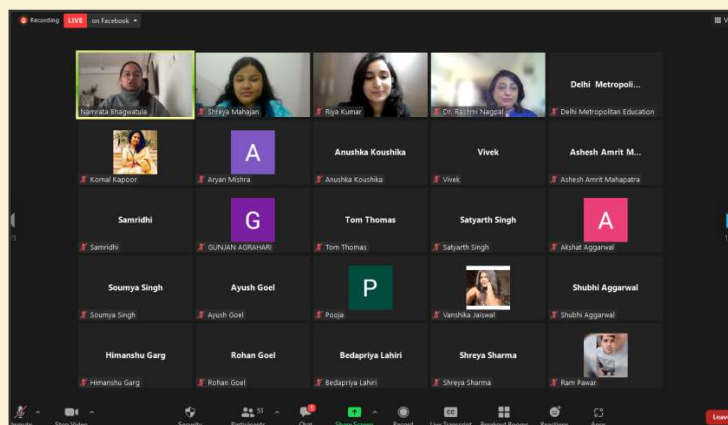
Recording LIVE on Facebook

Namrata Bhagwatula
Shreya Mahajan
Riya Kumar
Dr. Rashmi Nagpal
Delhi Metropoli...
Delhi Metropolitan Education

Komal Kapoor
A
Aryan Mishra
Anushka Koushika
Anushka Koushika
Vivek
Vivek
Ashesh Amrit M...
Ashesh Amrit Mahapatra

Samridhi
Samridhi
G
GUNJAN AGRAHARI
Tom Thomas
Tom Thomas
Satyarth Singh
Satyarth Singh
A
Akshat Aggarwal

Soumya Singh
Soumya Singh
Ayush Goel
Ayush Goel
P
Pooja
Vanshika Jaiswal
Shubhi Aggarwal
Shubhi Aggarwal

Himanshu Garg
Himanshu Garg
Rohan Goel
Rohan Goel
Bedapriya Lahiri
Bedapriya Lahiri
Shreya Sharma
Shreya Sharma
Ram Pawar

Unmute Stop Video Security Participants 51 Chat Share Screen Record Live Transcript Breakout Rooms Reactions Apps Leave